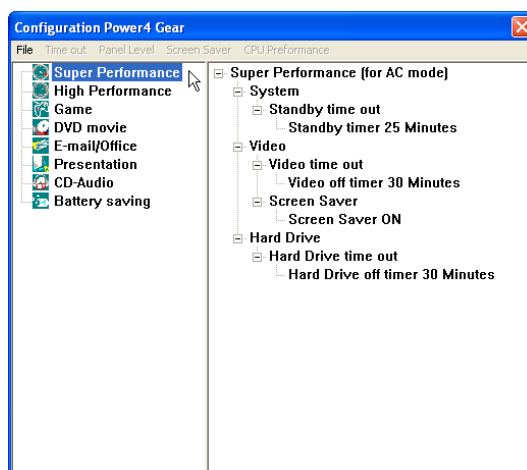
Configuration Power4 Gear

File Time out Panel Level Screen Saver CPU Preformance

Super Performance
High Performance
Game
DVD movie
E-mail/Office
Presentation
CD-Audio
Battery saving

Super Performance (for AC mode)
System
Standby time out
Standby timer 25 Minutes
Video
Video time out
Video off timer 30 Minutes
Screen Saver
Screen Saver ON
Hard Drive
Hard Drive time out
Hard Drive off timer 30 Minutes